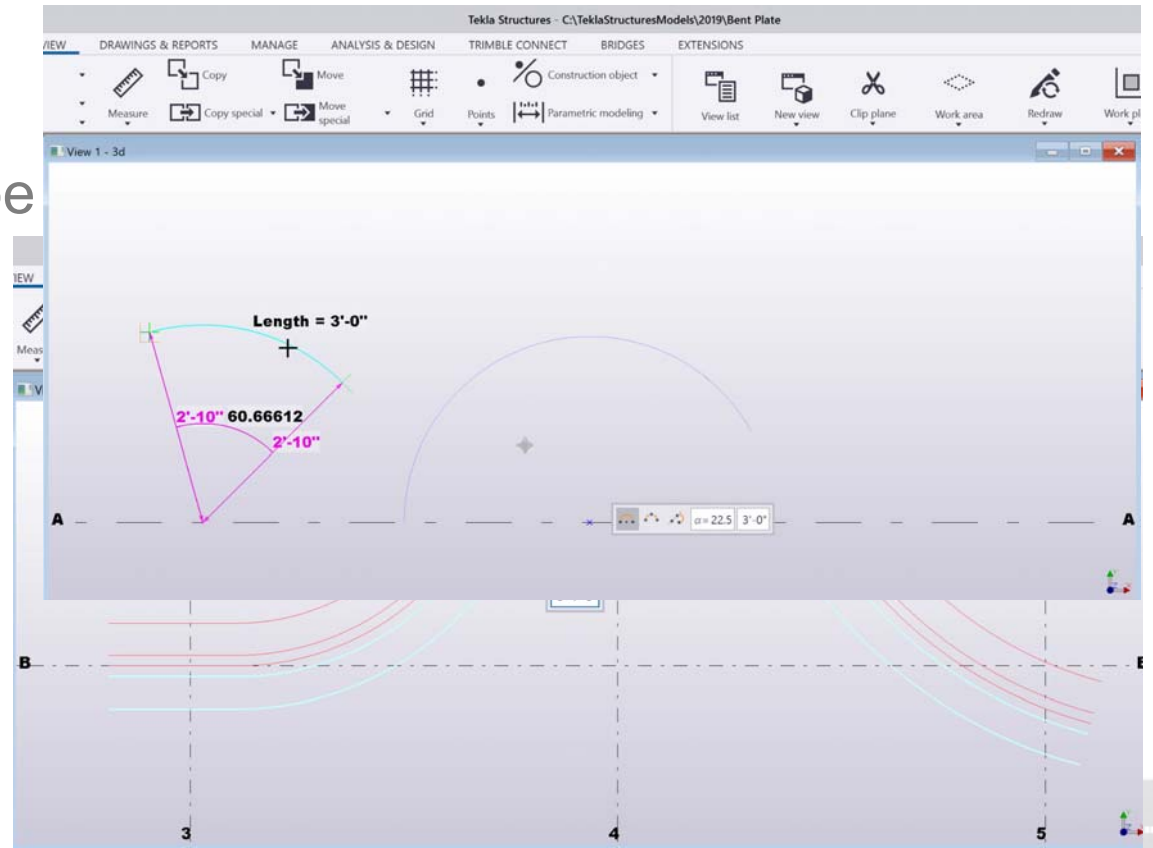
Tekla Structures - C:\TeklaStructuresModels\2019\Bent Plate

VIEW DRAWINGS & REPORTS MANAGE ANALYSIS & DESIGN TRIMBLE CONNECT BRIDGES EXTENSIONS

Measure Copy Copy special Move Move special Grid Points Construction object Parametric modeling View list New view Clip plane Work area Redraw Work pl

View 1 - 3d

e

VIEW

Meas

Length = 3'-0"

2'-10" 60.66612

2'-10"

A

A

$\alpha$= 22.5 3'-0"

B

B

3

4

5